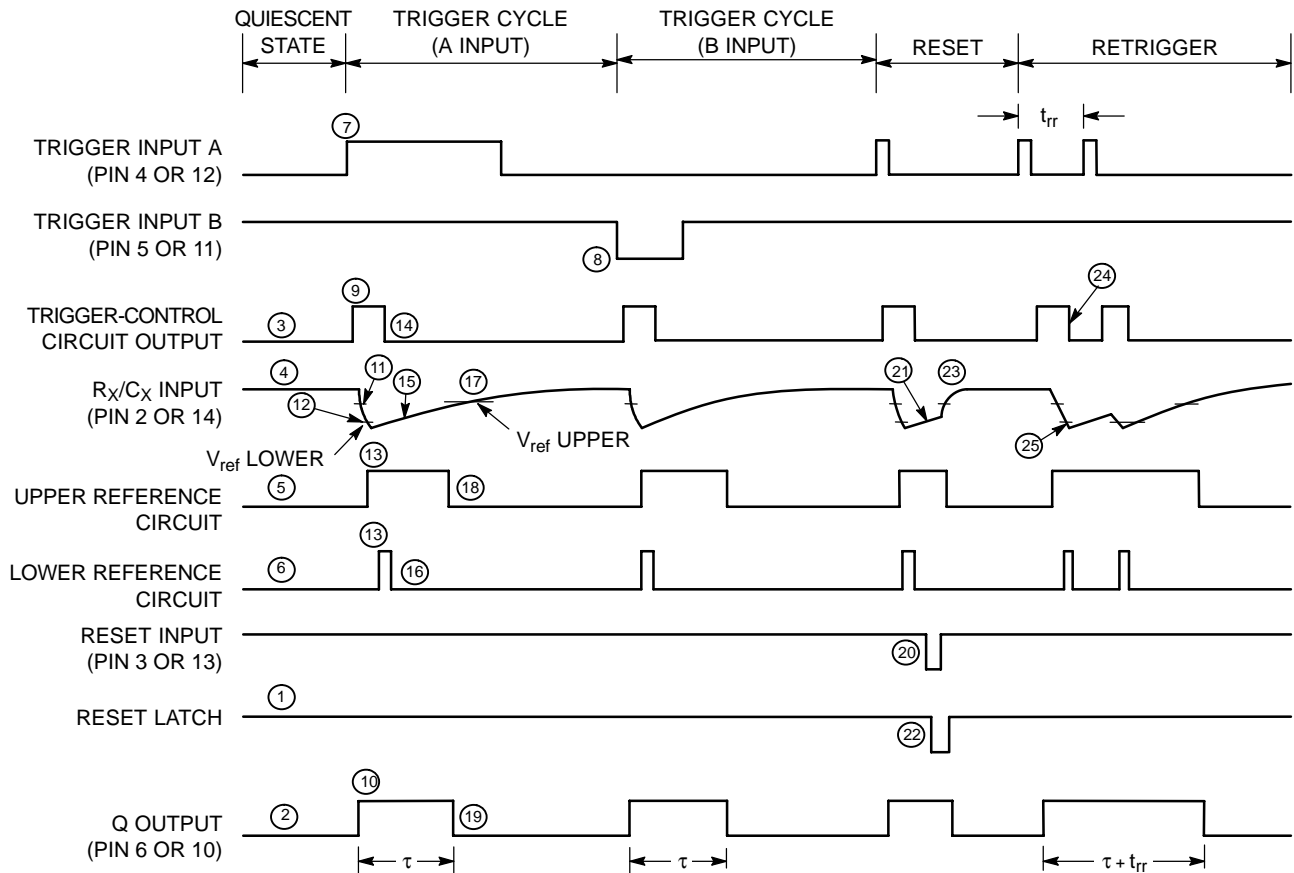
QUIESCENT STATE
TRIGGER CYCLE (A INPUT)
TRIGGER CYCLE (B INPUT)
RESET
RETRIGGER

$t_{rr}$

TRIGGER INPUT A (PIN 4 OR 12)
7

TRIGGER INPUT B (PIN 5 OR 11)
8

TRIGGER-CONTROL CIRCUIT OUTPUT
3
9
14
24

$R_X/C_X$ INPUT (PIN 2 OR 14)
4
11
15
17
12
21
23
25
$V_{ref}$ LOWER
$V_{ref}$ UPPER

UPPER REFERENCE CIRCUIT
5
13
18

LOWER REFERENCE CIRCUIT
6
13
16

RESET INPUT (PIN 3 OR 13)
20

RESET LATCH
1
22

Q OUTPUT (PIN 6 OR 10)
2
10
19

$\tau$
$\tau$
$\tau + t_{rr}$